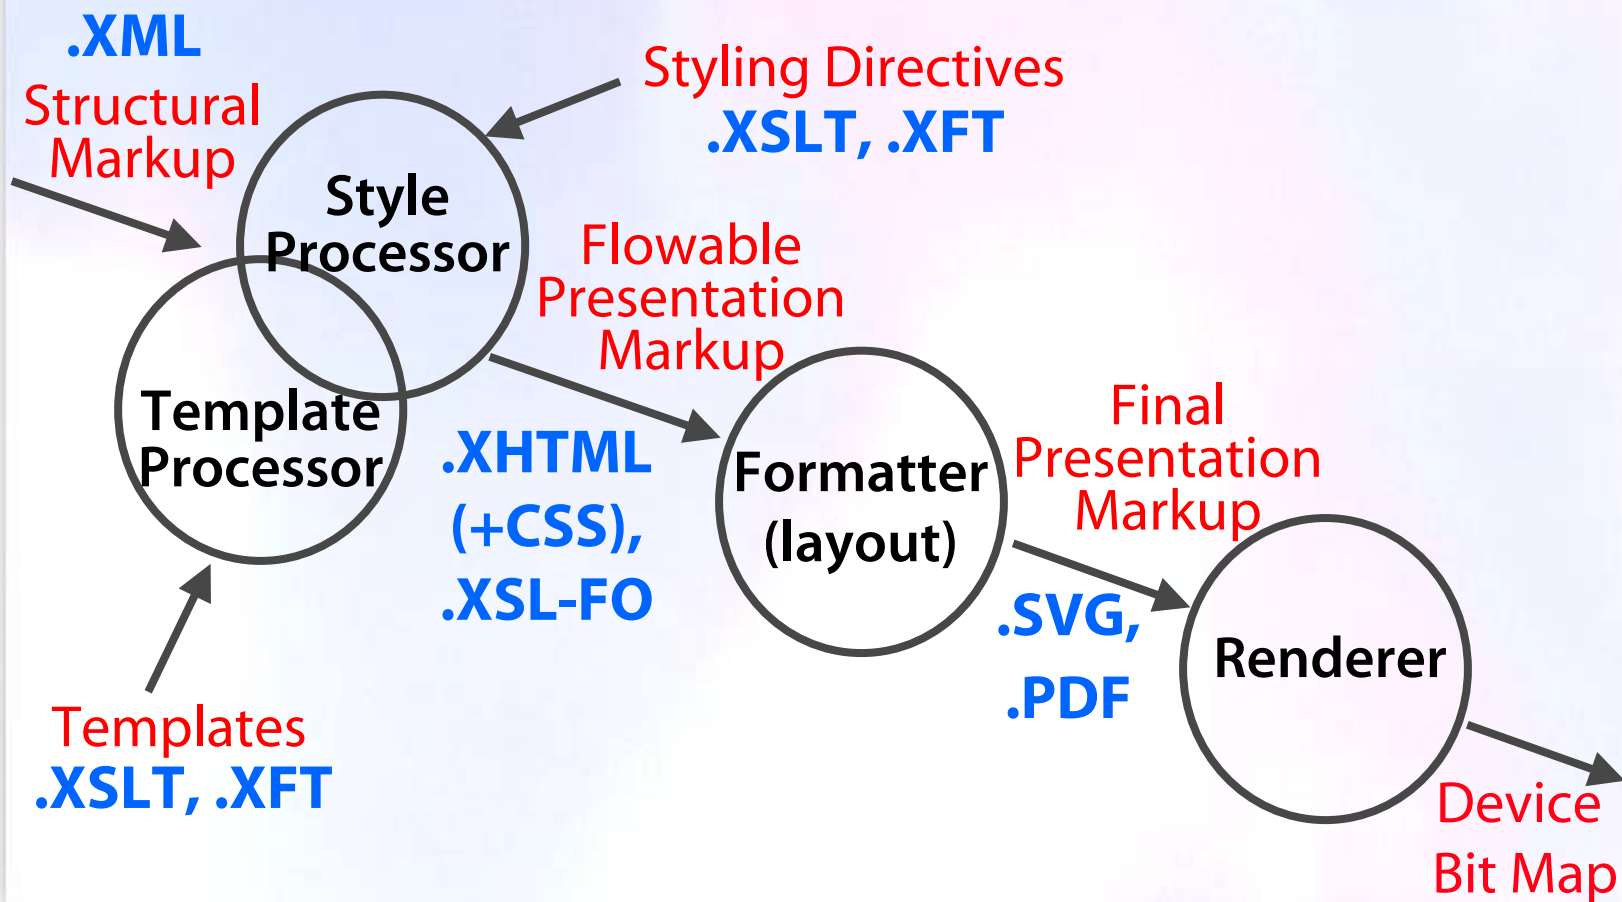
.XML
Structural Markup

Styling Directives
.XSLT, .XFT

Style Processor

Template Processor

Flowable Presentation Markup

.XHTML (+CSS), .XSL-FO

Formatter (layout)

Final Presentation Markup

.SVG, .PDF

Renderer

Templates
.XSLT, .XFT

Device Bit Map